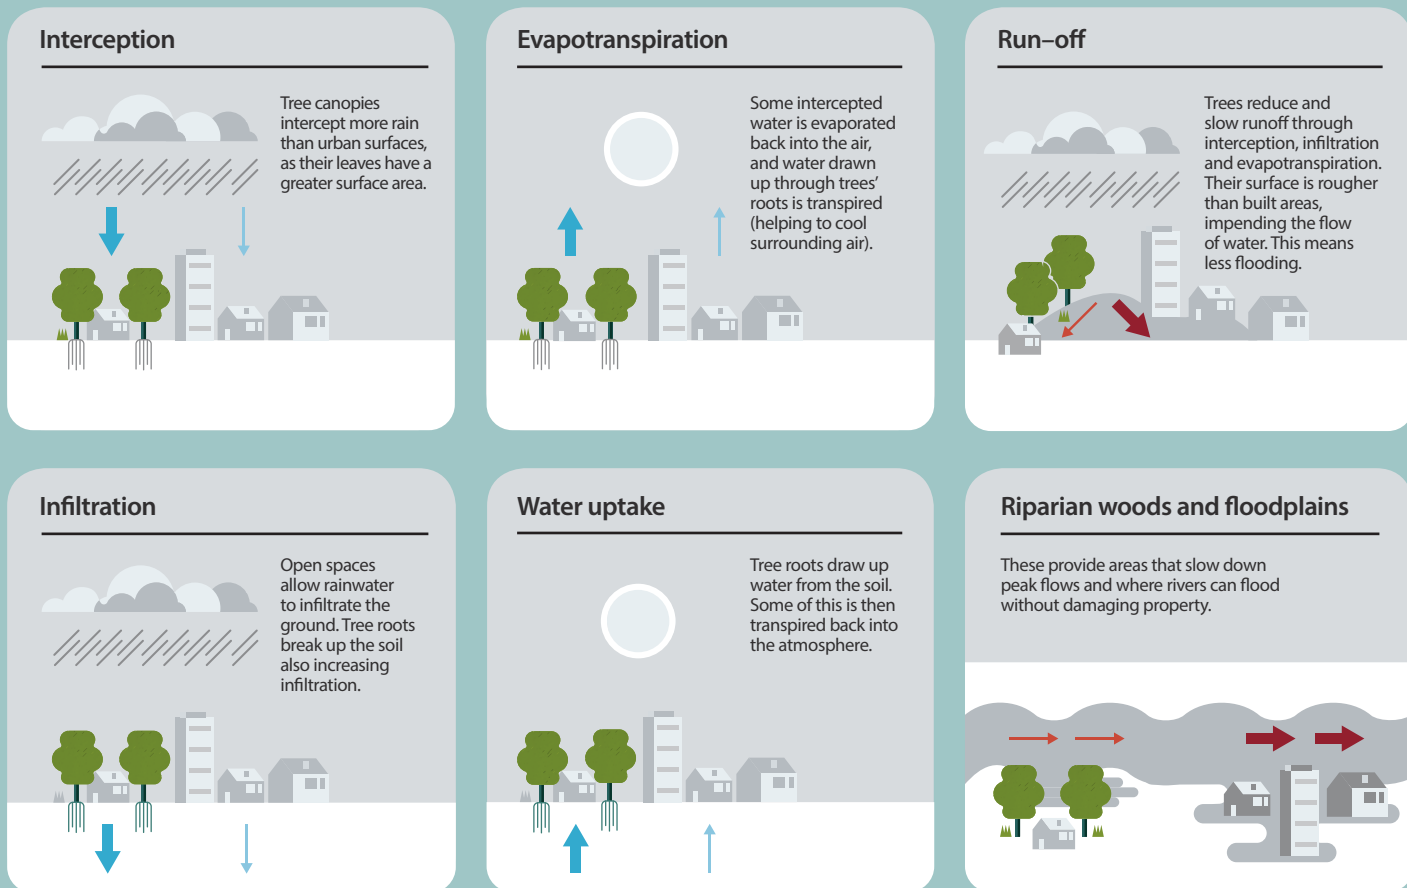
Interception

Tree canopies intercept more rain than urban surfaces, as their leaves have a greater surface area.

Evapotranspiration

Some intercepted water is evaporated back into the air, and water drawn up through trees' roots is transpired (helping to cool surrounding air).

Run–off

Trees reduce and slow runoff through interception, infiltration and evapotranspiration. Their surface is rougher than built areas, impending the flow of water. This means less flooding.

Infiltration

Open spaces allow rainwater to infiltrate the ground. Tree roots break up the soil also increasing infiltration.

Water uptake

Tree roots draw up water from the soil. Some of this is then transpired back into the atmosphere.

Riparian woods and floodplains

These provide areas that slow down peak flows and where rivers can flood without damaging property.